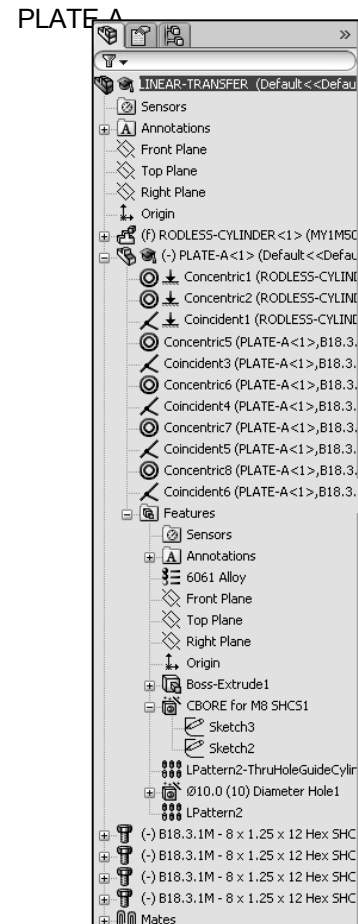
PLATE A

»

LINEAR-TRANSFER (Default<<Defau

Sensors

Annotations

Front Plane

Top Plane

Right Plane

Origin

(f) RODLESS-CYLINDER<1> (MY1M50

(-) PLATE-A<1> (Default<<Defau

Concentric1 (RODLESS-CYLINI

Concentric2 (RODLESS-CYLINI

Coincident1 (RODLESS-CYLINI

Concentric5 (PLATE-A<1>,B18.3.

Coincident3 (PLATE-A<1>,B18.3.

Concentric6 (PLATE-A<1>,B18.3.

Coincident4 (PLATE-A<1>,B18.3.

Concentric7 (PLATE-A<1>,B18.3.

Coincident5 (PLATE-A<1>,B18.3.

Concentric8 (PLATE-A<1>,B18.3.

Coincident6 (PLATE-A<1>,B18.3.

Features

Sensors

Annotations

6061 Alloy

Front Plane

Top Plane

Right Plane

Origin

Boss-Extrude1

CBORE for M8 SHCS1

Sketch3

Sketch2

LPattern2-ThruHoleGuideCylir

Ø10.0 (10) Diameter Hole1

LPattern2

(-) B18.3.1M - 8 x 1.25 x 12 Hex SHC

(-) B18.3.1M - 8 x 1.25 x 12 Hex SHC

(-) B18.3.1M - 8 x 1.25 x 12 Hex SHC

(-) B18.3.1M - 8 x 1.25 x 12 Hex SHC

Mates